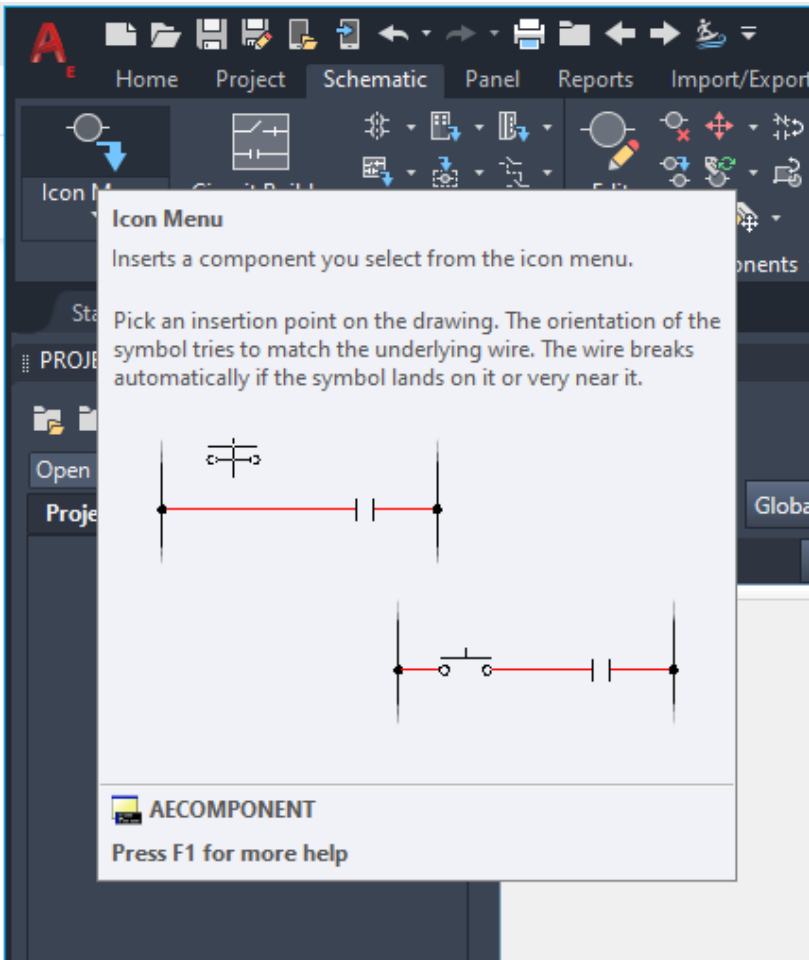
Home Project Schematic Panel Reports Import/Export

Icon M

Circuit Build

Edit

onents

Sta

PROJE

Open

Proje

Globa

Icon Menu

Inserts a component you select from the icon menu.

Pick an insertion point on the drawing. The orientation of the symbol tries to match the underlying wire. The wire breaks automatically if the symbol lands on it or very near it.

AECOMPONENT

Press F1 for more help